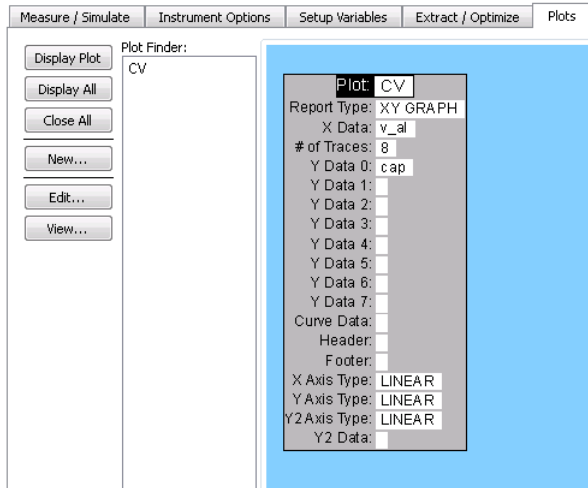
Measure / Simulate | Instrument Options | Setup Variables | Extract / Optimize | Plots

Display Plot
Display All
Close All
New...
Edit...
View...

Plot Finder:
CV

Plot: CV
Report Type: XY GRAPH
X Data: v_al
# of Traces: 8
Y Data 0: cap
Y Data 1:
Y Data 2:
Y Data 3:
Y Data 4:
Y Data 5:
Y Data 6:
Y Data 7:
Curve Data:
Header:
Footer:
X Axis Type: LINEAR
Y Axis Type: LINEAR
Y2 Axis Type: LINEAR
Y2 Data: